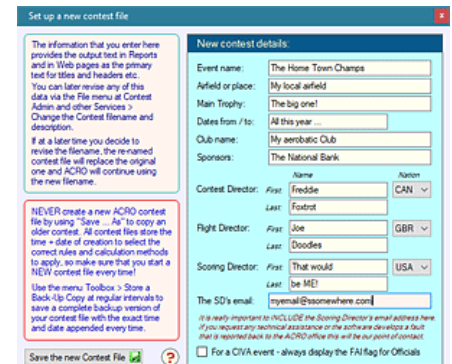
Set up a new contest file

The information that you enter here provides the output text in Reports and in Web pages as the primary text for titles and headers etc.

You can later revise any of this data via the File menu at Contest Admin and other Services > Change the Contest filename and description.

If at a later time you decide to revise the filename, the re-named contest file will replace the original one and ACRO will continue using the new filename.

NEVER create a new ACRO contest file by using "Save ... As" to copy an older contest. All contest files store the time + date of creation to select the correct rules and calculation methods to apply, so make sure that you start a NEW contest file every time!

Use the menu Toolbox > Store a Back-Up Copy at regular intervals to save a complete backup version of your contest file with the exact time and date appended every time.

Save the new Contest File

New contest details:

Event name: The Home Town Champs
Airfield or place: My local airfield
Main Trophy: The big one!
Dates from / to: All this year ...
Club name: My aerobatic Club
Sponsors: The National Bank

Name Nation
Contest Director: First Freddie CAN
Last Foxtrot
Flight Director: First Joe GBR
Last Doodles
Scoring Director: First That would USA
Last be ME!
The SD's email: myemail@ssomewhere.com

It is really important to INCLUDE the Scoring Director's email address here. If you request any technical assistance or the software develops a fault that is reported back to the ACRO office this will be our point of contact.

For a CIVA event - always display the FAI flag for Officials